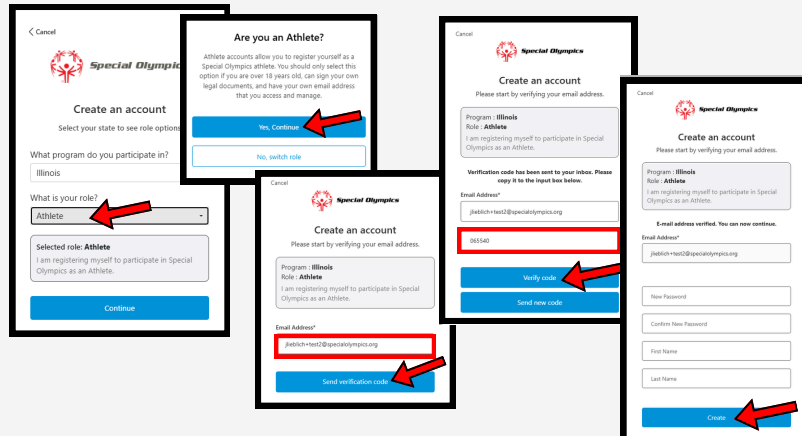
< Cancel

Special Olympics

Create an account

Select your state to see role options

What program do you participate in?

Illinois

What is your role?

Athlete

Selected role: Athlete

I am registering myself to participate in Special Olympics as an Athlete.

Continue

Are you an Athlete?

Athlete accounts allow you to register yourself as a Special Olympics athlete. You should only select this option if you are over 18 years old, can sign your own legal documents, and have your own email address that you access and manage.

Yes, Continue

No, switch role

Cancel

Special Olympics

Create an account

Please start by verifying your email address.

Program : Illinois
Role : Athlete
I am registering myself to participate in Special Olympics as an Athlete.

Email Address*

jlieblich+test2@specialolympics.org

Send verification code

Cancel

Special Olympics

Create an account

Please start by verifying your email address.

Program : Illinois
Role : Athlete
I am registering myself to participate in Special Olympics as an Athlete.

Verification code has been sent to your inbox. Please copy it to the input box below.

Email Address*

jlieblich+test2@specialolympics.org

065540

Verify code

Send new code

Cancel

Special Olympics

Create an account

Please start by verifying your email address.

Program : Illinois
Role : Athlete
I am registering myself to participate in Special Olympics as an Athlete.

E-mail address verified. You can now continue.

Email Address*

jlieblich+test2@specialolympics.org

New Password

Confirm New Password

First Name

Last Name

Create